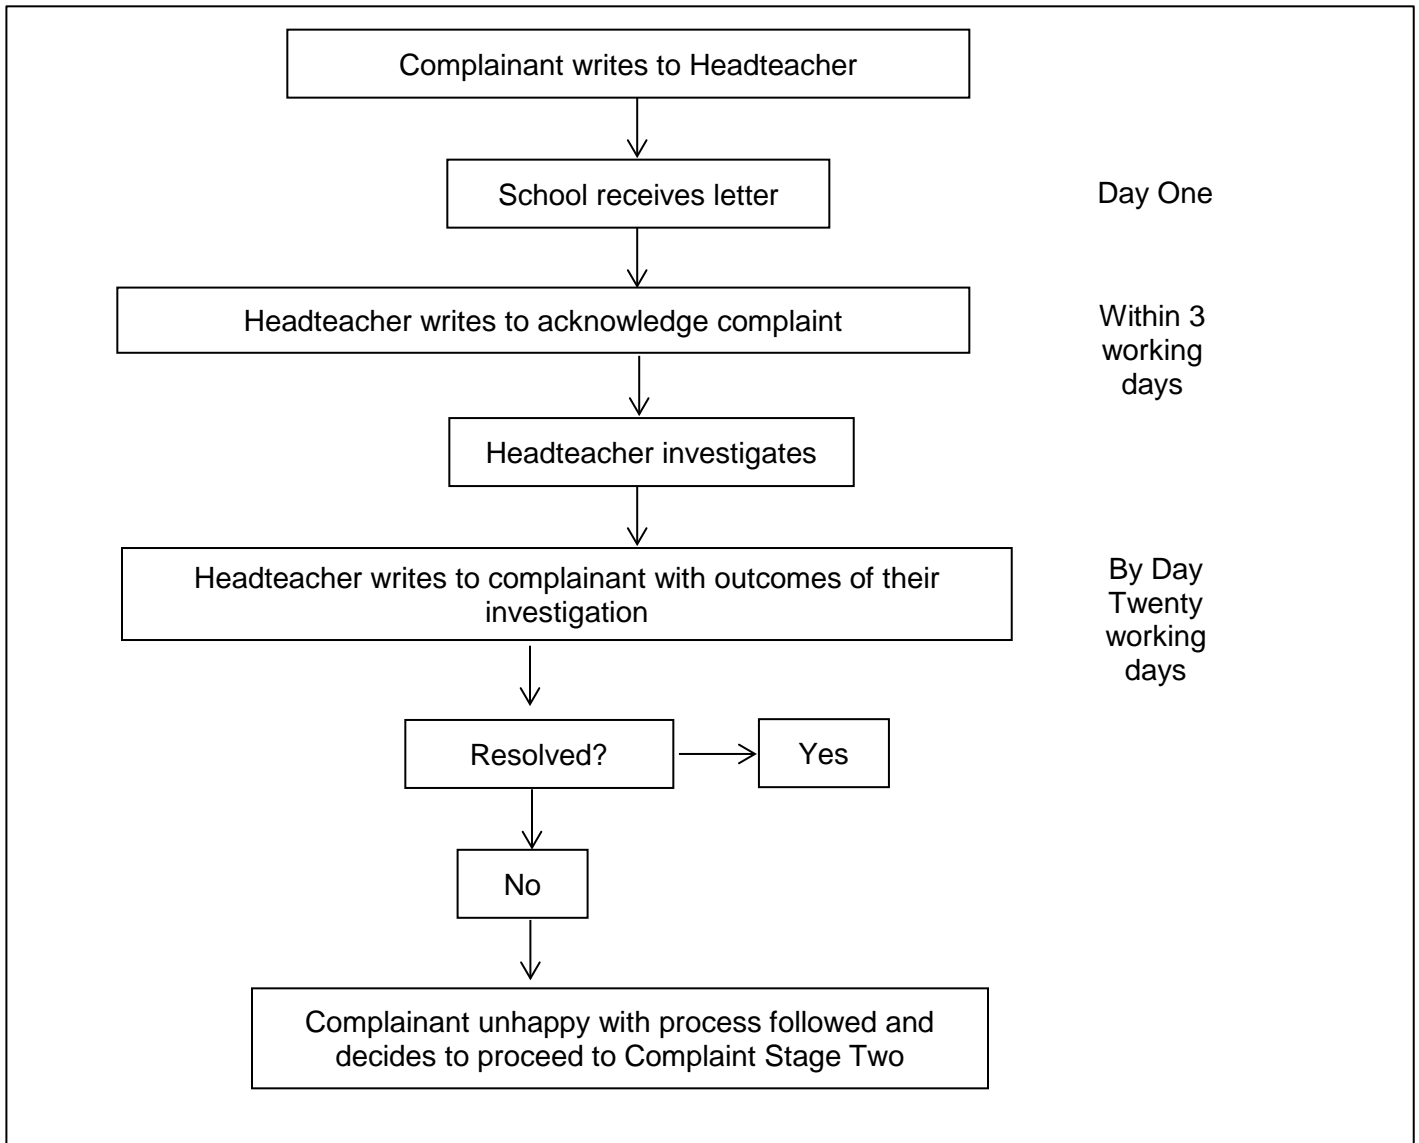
Complainant writes to Headteacher

School receives letter

Day One

Headteacher writes to acknowledge complaint

Within 3 working days

Headteacher investigates

Headteacher writes to complainant with outcomes of their investigation

By Day Twenty working days

Resolved?

Yes

No

Complainant unhappy with process followed and decides to proceed to Complaint Stage Two